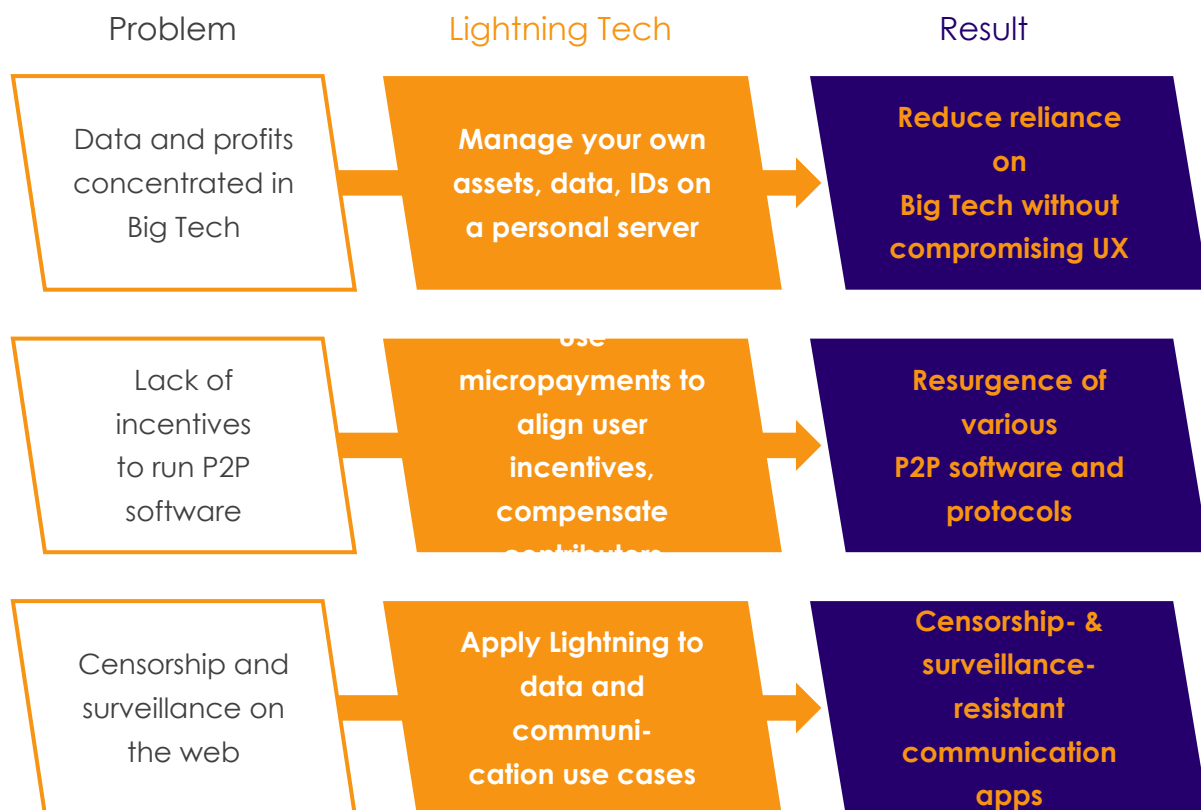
Problem

Lightning Tech

Result

Data and profits concentrated in Big Tech

Manage your own assets, data, IDs on a personal server

Reduce reliance on Big Tech without compromising UX

Lack of incentives to run P2P software

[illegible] micropayments to align user incentives, compensate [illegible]

Resurgence of various P2P software and protocols

Censorship and surveillance on the web

Apply Lightning to data and communication use cases

Censorship- & surveillance-resistant communication apps